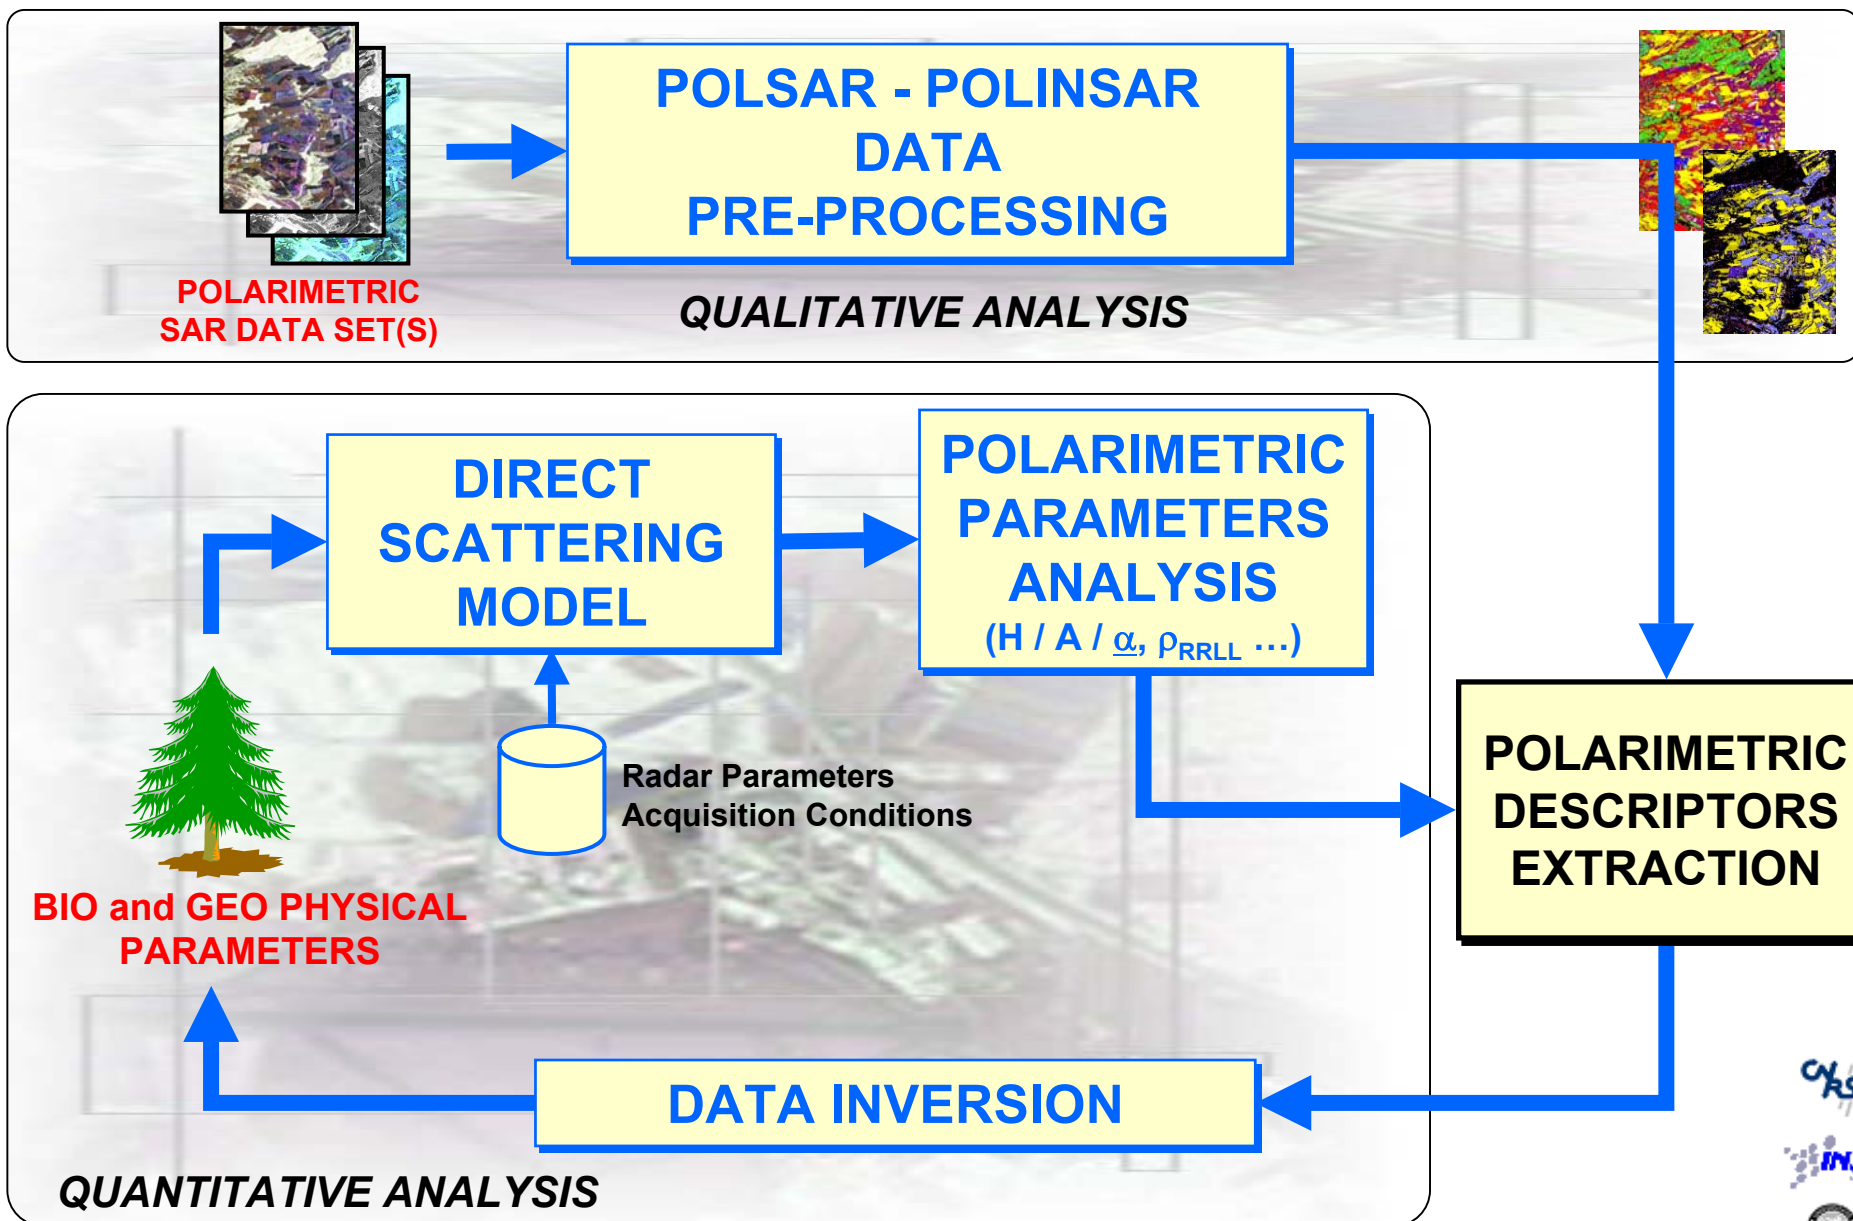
POLARIMETRIC SAR DATA SET(S)

POLSAR - POLINSAR DATA PRE-PROCESSING

QUALITATIVE ANALYSIS

DIRECT SCATTERING MODEL

POLARIMETRIC PARAMETERS ANALYSIS
(H / A / $\underline{\alpha}$, $\rho_{RRLL}$ ...)

Radar Parameters
Acquisition Conditions

POLARIMETRIC DESCRIPTORS EXTRACTION

BIO and GEO PHYSICAL PARAMETERS

DATA INVERSION

QUANTITATIVE ANALYSIS